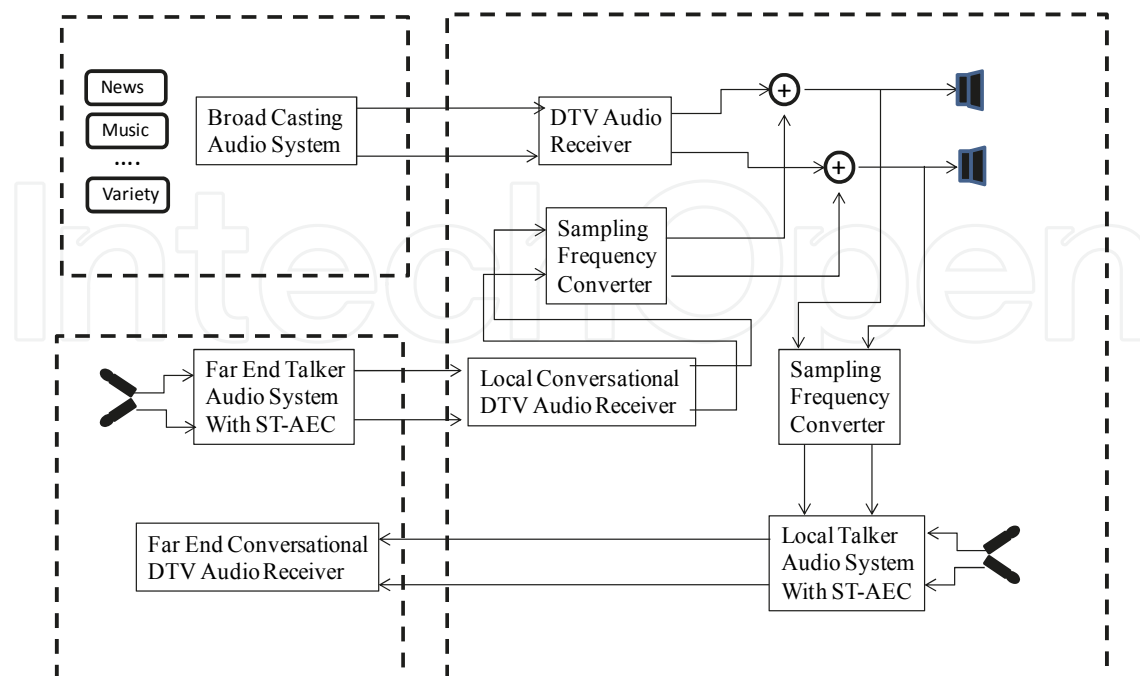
News

Music

....

Variety

Broad Casting Audio System

DTV Audio Receiver

+

+

Sampling Frequency Converter

Far End Talker Audio System With ST-AEC

Local Conversational DTV Audio Receiver

Sampling Frequency Converter

Far End Conversational DTV Audio Receiver

Local Talker Audio System With ST-AEC

IntechOpen